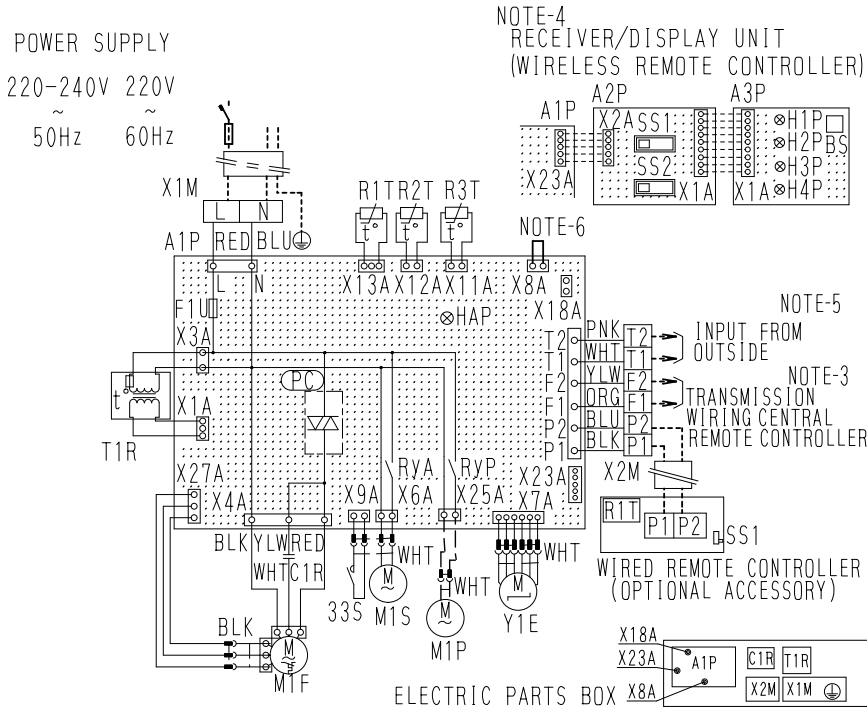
POWER SUPPLY

220-240V 220V
~ ~
50Hz 60Hz

NOTE-4
RECEIVER/DISPLAY UNIT
(WIRELESS REMOTE CONTROLLER)

A1P A2P A3P
X2A SS1 H1P
H2P BS
SS2 H3P
X23A X1A X1A H4P

X1M
L N
A1P RED BLU

R1T R2T R3T
X13A X12A X11A

NOTE-6
X8A
X18A

L N
F1U
X3A
HAP

NOTE-5
T2 PNK T2 INPUT FROM
T1 WHT T1 OUTSIDE
NOTE-3
F2 YLW F2 TRANSMISSION
F1 ORG F1 WIRING CENTRAL
P2 BLU P2 REMOTE CONTROLLER
P1 BLK P1

X1A
T1R
PC
RyA RyP
X23A
X2M
X27A
X4A X9A X6A X25A X7A
R1T
P1 P2 SS1
BLK YLW RED
WHT C1R WHT WHT WHT
WIRED REMOTE CONTROLLER
(OPTIONAL ACCESSORY)
BLK
33S M1S M1P Y1E
M1F

X18A
X23A A1P C1R T1R
ELECTRIC PARTS BOX X8A X2M X1M